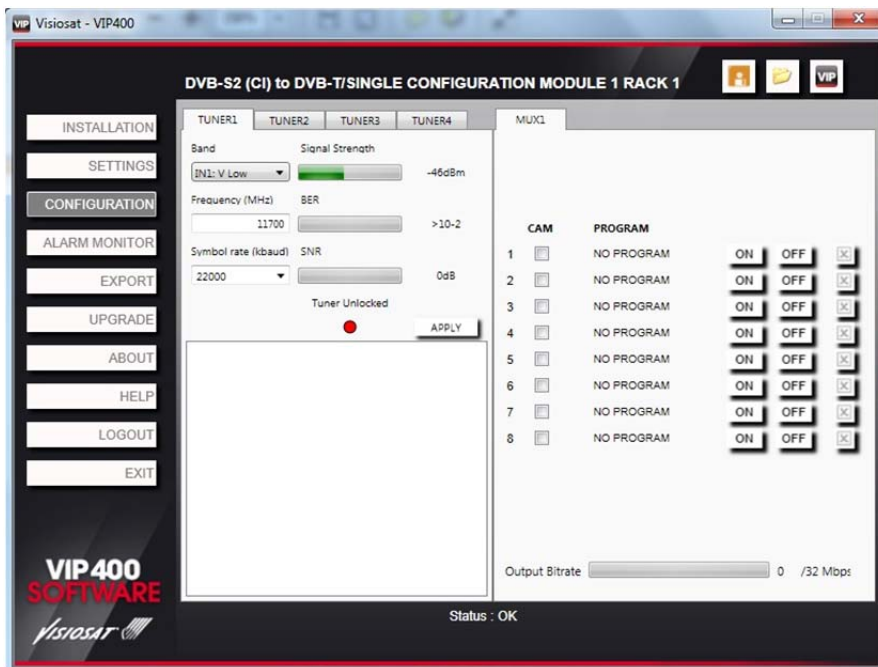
VIP Visiosat - VIP400

DVB-S2 (CI) to DVB-T/SINGLE CONFIGURATION MODULE 1 RACK 1

VIP

INSTALLATION
SETTINGS
CONFIGURATION
ALARM MONITOR
EXPORT
UPGRADE
ABOUT
HELP
LOGOUT
EXIT

TUNER1 TUNER2 TUNER3 TUNER4

Band
IN1: V Low
Signal Strength
-46dBm

Frequency (MHz)
11700
BER
>10-2

Symbol rate (kbaud)
22000
SNR
0dB

Tuner Unlocked

APPLY

MUX1

| | CAM | PROGRAM | | | |
|---|---|---|---|---|---|
| 1 | | NO PROGRAM | ON | OFF | |
| 2 | | NO PROGRAM | ON | OFF | |
| 3 | | NO PROGRAM | ON | OFF | |
| 4 | | NO PROGRAM | ON | OFF | |
| 5 | | NO PROGRAM | ON | OFF | |
| 6 | | NO PROGRAM | ON | OFF | |
| 7 | | NO PROGRAM | ON | OFF | |
| 8 | | NO PROGRAM | ON | OFF | |

Output Bitrate 0 /32 Mbps

VIP400 SOFTWARE

VISIOSAT

Status : OK